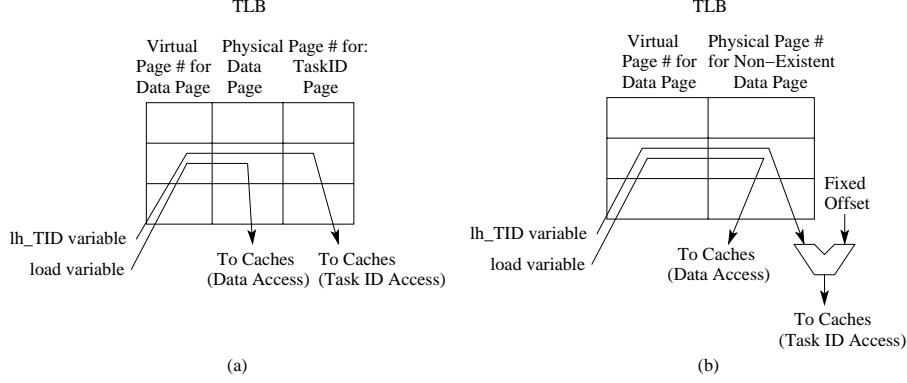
TLB

Virtual Page # for Data Page

Physical Page # for: Data Page TaskID Page

lh_TID variable

load variable

To Caches (Data Access)

To Caches (Task ID Access)

(a)

TLB

Virtual Page # for Data Page

Physical Page # for Non−Existent Data Page

Fixed Offset

lh_TID variable

load variable

To Caches (Data Access)

To Caches (Task ID Access)

(b)